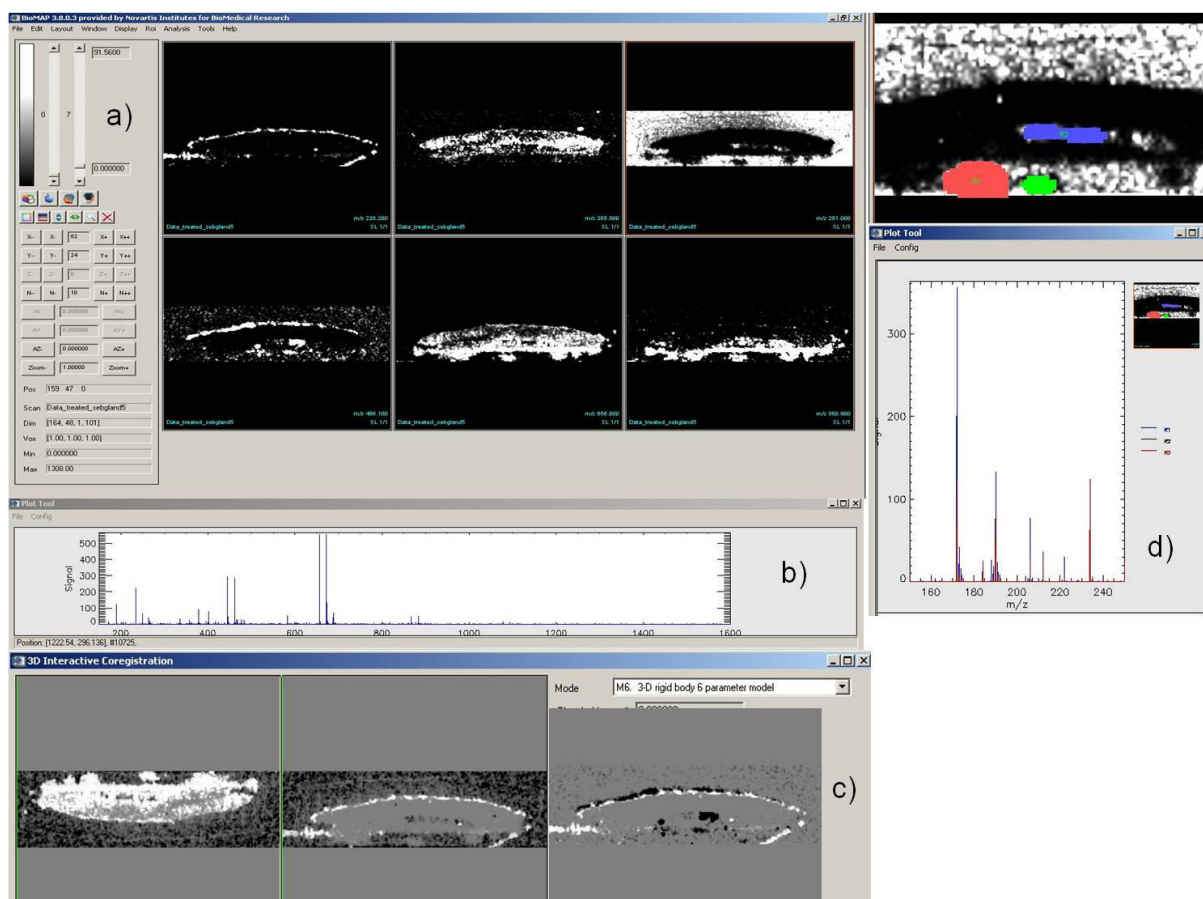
BioMAP 3.8.0.3 provided by Novartis Institutes for BioMedical Research

File Edit Layout Window Display Roi Analysis Tools Help

91.5600

0 7

0.000000

a)

X- X- 82 X+ X++
Y-- Y- 24 Y+ Y++
Z- Z- 0 Z+ Z++
N-- N- 10 N+ N++
AX- 0.000000 AX+
AY- 0.000000 AY+
AZ- 0.000000 AZ+
Zoom- 1.00000 Zoom+

Pos 159 47 0
Scan Data_treated_sebgland5
Dim [164, 48, 1, 101]
Vox [1.00, 1.00, 1.00]
Min 0.000000
Max 1308.00

Data_treated_sebgland5 m/z 228.200 SL 1/1
Data_treated_sebgland5 m/z 265.900 SL 1/1
Data_treated_sebgland5 m/z 281.000 SL 1/1
Data_treated_sebgland5 m/z 466.180 SL 1/1
Data_treated_sebgland5 m/z 656.600 SL 1/1
Data_treated_sebgland5 m/z 660.600 SL 1/1

Plot Tool
File Config

500
400
300
200
100
0
Signal
200 400 600 800 1000 1200 1400 1600

b)

Position: [1222.54, 296.136], #10725,

3D Interactive Coregistration

Mode M6. 3-D rigid body 6 parameter model

c)

R3
R1

Plot Tool
File Config

300
200
100
0
Signal
160 180 200 220 240
m/z

R1
R2
R3

d)